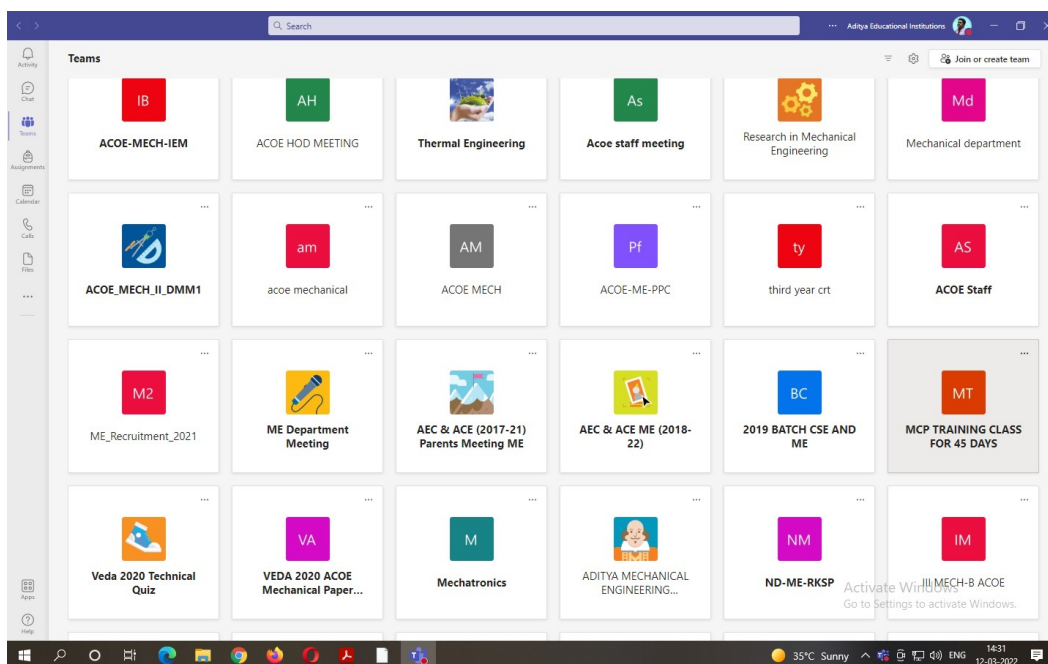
Search

Aditya Educational Institutions

Activity

Chat

Teams

Assignments

Calendar

Calls

Files

...

Apps

Help

Teams

Join or create team

IB
ACOE-MECH-IEM

AH
ACOE HOD MEETING

Thermal Engineering

As
Acoe staff meeting

Research in Mechanical Engineering

Md
Mechanical department

...
ACOE_MECH_II_DMM1

...
am
acoe mechanical

...
AM
ACOE MECH

...
Pf
ACOE-ME-PPC

...
ty
third year crt

...
AS
ACOE Staff

...
M2
ME_Recruitment_2021

...
ME Department Meeting

...
AEC & ACE (2017-21) Parents Meeting ME

...
AEC & ACE ME (2018-22)

...
BC
2019 BATCH CSE AND ME

...
MT
MCP TRAINING CLASS FOR 45 DAYS

...
Veda 2020 Technical Quiz

...
VA
VEDA 2020 ACOE Mechanical Paper...

...
M
Mechatronics

...
ADITYA MECHANICAL ENGINEERING...

...
NM
ND-ME-RKSP

...
IM
III MECH-B ACOE

Activate Windows
Go to Settings to activate Windows.

35°C Sunny ENG 14:31 12-03-2022